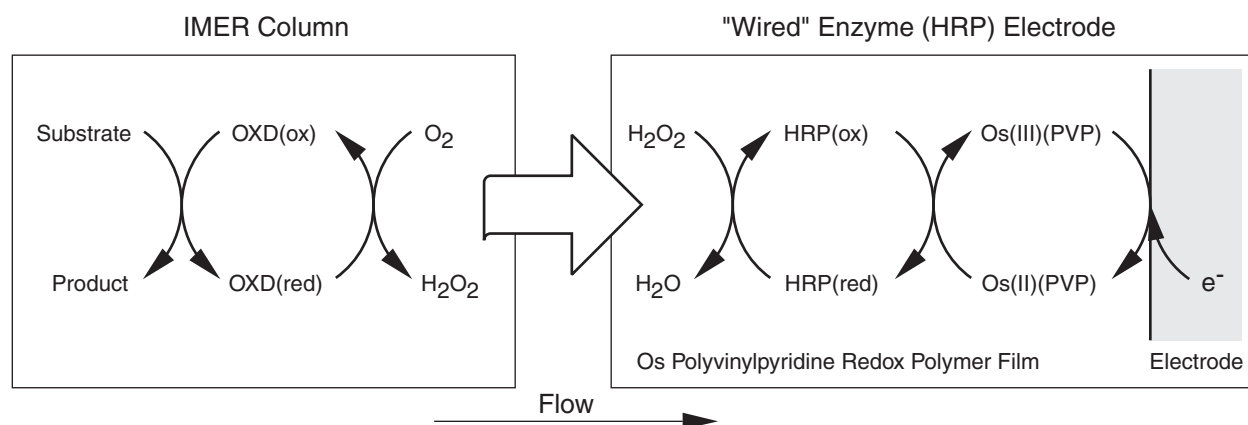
IMER Column

Substrate OXD(ox) $O_2$

Product OXD(red) $H_2O_2$

"Wired" Enzyme (HRP) Electrode

$H_2O_2$ HRP(ox) Os(III)(PVP)

$H_2O$ HRP(red) Os(II)(PVP) $e^-$

Os Polyvinylpyridine Redox Polymer Film

Electrode

Flow